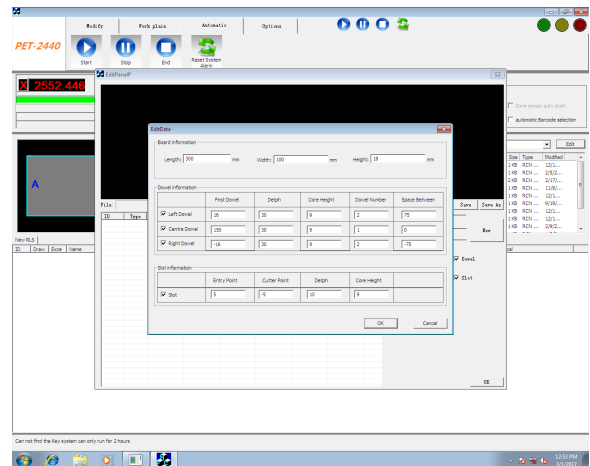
Modify | Work plain | Automatic | Options

PET-2440

Start | Stop | End | Reset System Alarm

X 2552.446

EditPanelP

Save answer auto start

automatic Barcode selection

Edit

A

File

ID | Type

Save | Save As

New

Dowel

Slot

OK

New RLS

ID | Draw | Exce | Name

Size | Type | Modified
1 KB | RCN ... | 12/1...
1 KB | RCN ... | 2/5/2...
1 KB | RCN ... | 2/17/...
1 KB | RCN ... | 11/18/...
1 KB | RCN ... | 12/1...
1 KB | RCN ... | 12/1...
1 KB | RCN ... | 6/19/...
1 KB | RCN ... | 12/1...
1 KB | RCN ... | 2/9/2...

EditData

Board information

Length: 300 mm   Width: 100 mm   Height: 18 mm

Dowel information

| | First Dowel | Delph | Core Height | Dowel Number | Space Between |
|---|---|---|---|---|---|
| Left Dowel | 16 | 30 | 9 | 2 | 75 |
| Centre Dowel | 150 | 30 | 9 | 1 | 0 |
| Right Dowel | -16 | 30 | 9 | 2 | -75 |

Slot information

| | Entry Point | Cutter Point | Delph | Core Height |
|---|---|---|---|---|
| Slot | 5 | -5 | 10 | 9 |

OK   Cancel

Can not find the Key system can only run for 2 hours

12:53 PM
2/1/2017